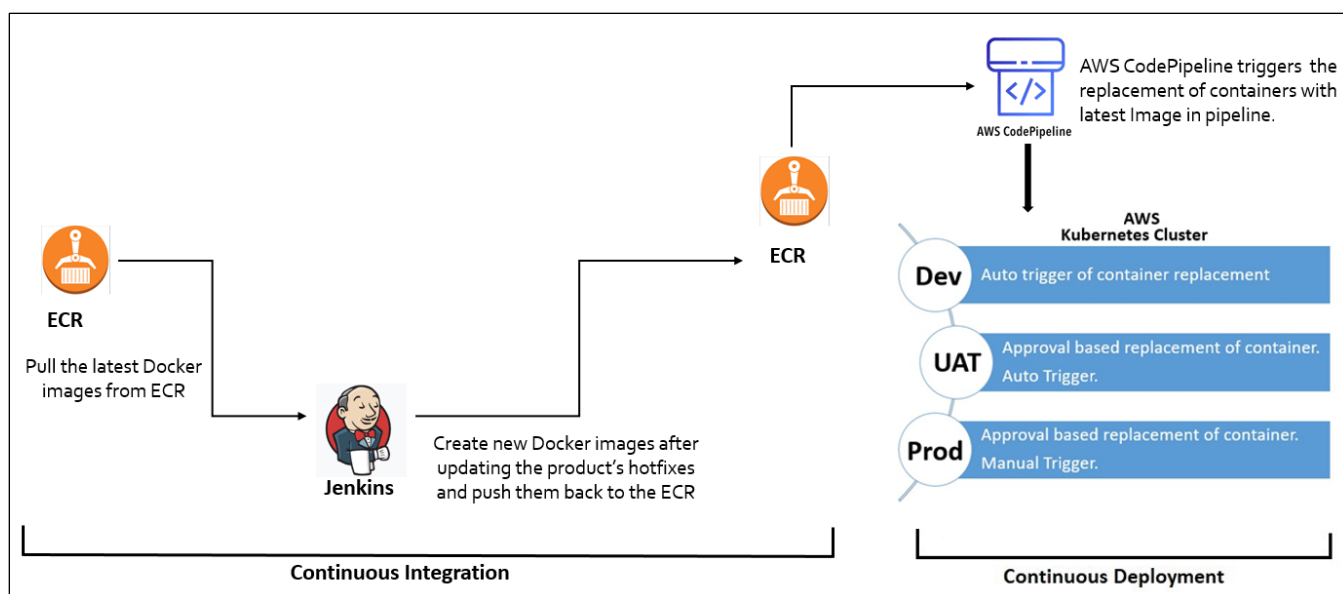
ECR

Pull the latest Docker images from ECR

Jenkins

Create new Docker images after updating the product's hotfixes and push them back to the ECR

ECR

AWS CodePipeline

AWS CodePipeline triggers the replacement of containers with latest Image in pipeline.

AWS
Kubernetes Cluster

Dev
Auto trigger of container replacement

UAT
Approval based replacement of container.
Auto Trigger.

Prod
Approval based replacement of container.
Manual Trigger.

Continuous Integration

Continuous Deployment